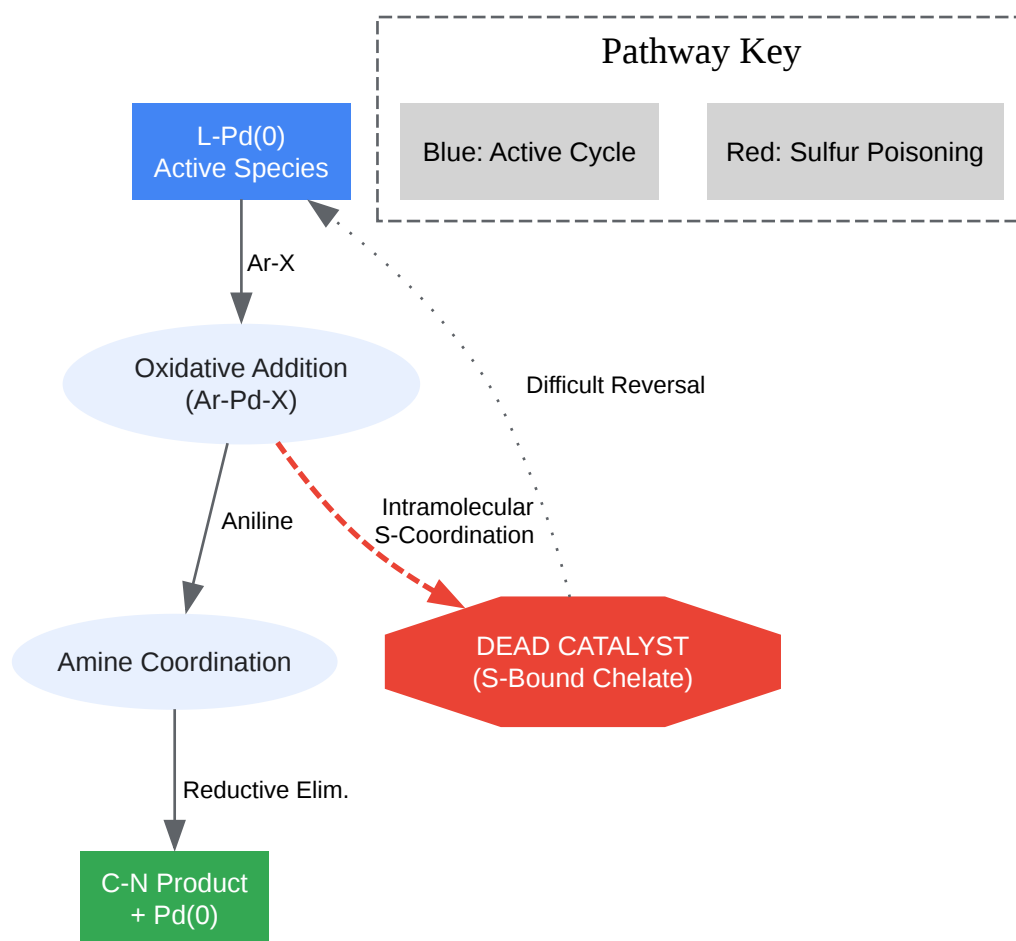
Pathway Key

Blue: Active Cycle

Red: Sulfur Poisoning

L-Pd(0)
Active Species

Ar-X

Difficult Reversal

Oxidative Addition
(Ar-Pd-X)

Aniline

Intramolecular
S-Coordination

Amine Coordination

DEAD CATALYST
(S-Bound Chelate)

Reductive Elim.

C-N Product
+ Pd(0)